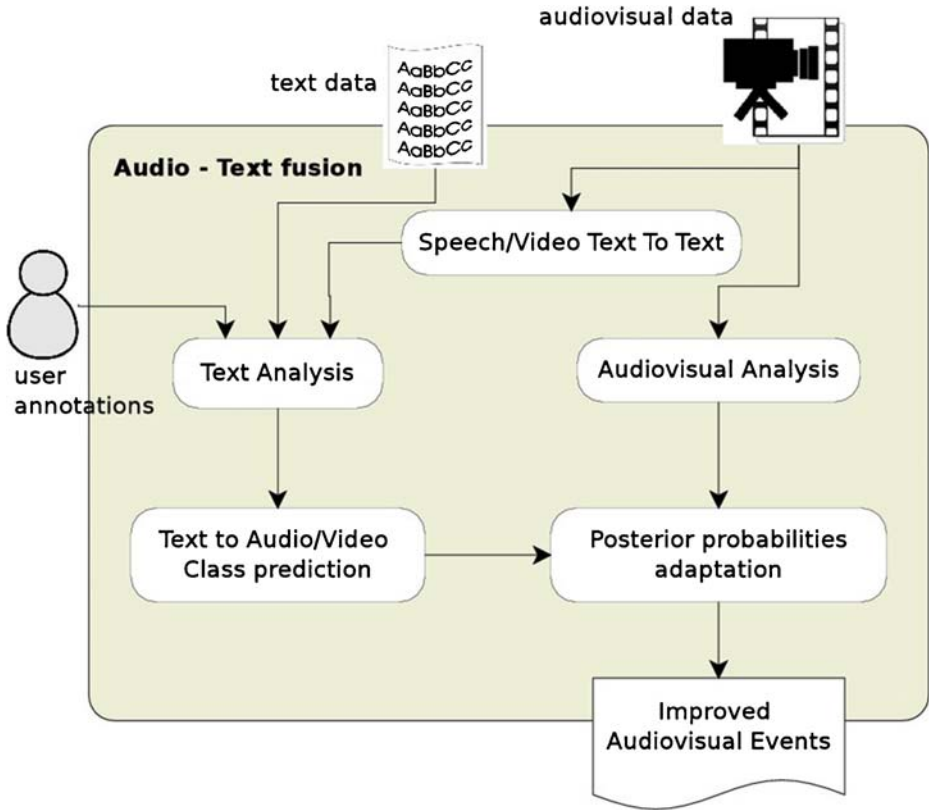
audiovisual data

text data

AaBbCc
AaBbCc
AaBbCc
AaBbCc
AaBbCc

Audio - Text fusion

Speech/Video Text To Text

user annotations

Text Analysis

Audiovisual Analysis

Text to Audio/Video Class prediction

Posterior probabilities adaptation

Improved Audiovisual Events